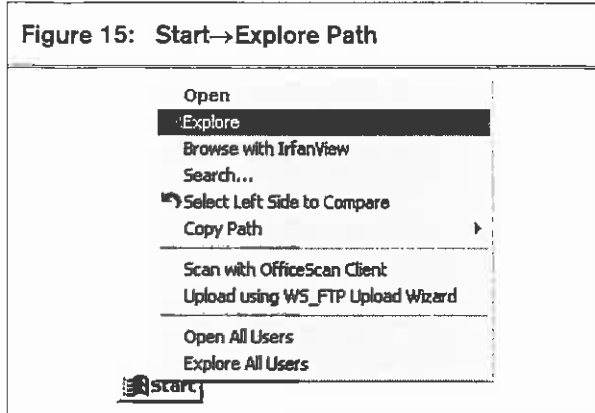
Figure 15: Start→Explore Path

Open
Explore
Browse with IrfanView
Search...
Select Left Side to Compare
Copy Path
Scan with OfficeScan Client
Upload using WS_FTP Upload Wizard
Open All Users
Explore All Users

Start